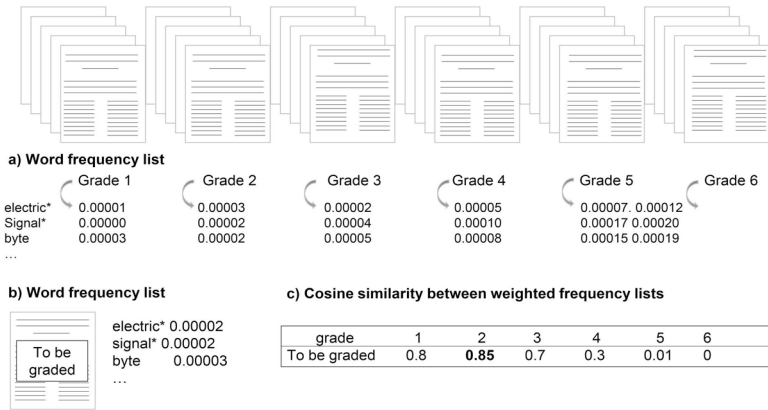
a) Word frequency list

Grade 1 Grade 2 Grade 3 Grade 4 Grade 5 Grade 6

| | Grade 1 | Grade 2 | Grade 3 | Grade 4 | Grade 5 | Grade 6 |
|---|---|---|---|---|---|---|
| electric* | 0.00001 | 0.00003 | 0.00002 | 0.00005 | 0.00007. | 0.00012 |
| Signal* | 0.00000 | 0.00002 | 0.00004 | 0.00010 | 0.00017 | 0.00020 |
| byte | 0.00003 | 0.00002 | 0.00005 | 0.00008 | 0.00015 | 0.00019 |
| … | | | | | | |

b) Word frequency list

To be graded

electric* 0.00002
signal* 0.00002
byte 0.00003
…

c) Cosine similarity between weighted frequency lists

| grade | 1 | 2 | 3 | 4 | 5 | 6 |
|---|---|---|---|---|---|---|
| To be graded | 0.8 | **0.85** | 0.7 | 0.3 | 0.01 | 0 |